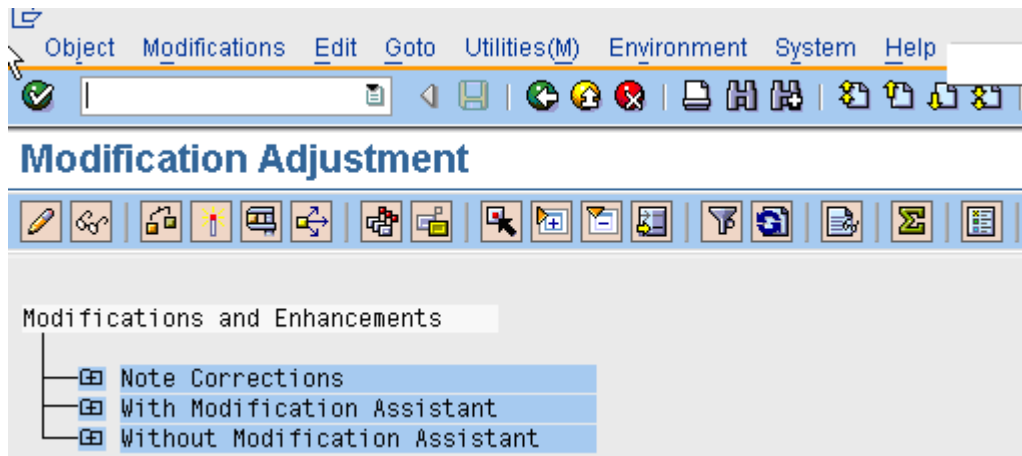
Object Modifications Edit Goto Utilities(M) Environment System Help

Modification Adjustment

Modifications and Enhancements

Note Corrections
With Modification Assistant
Without Modification Assistant